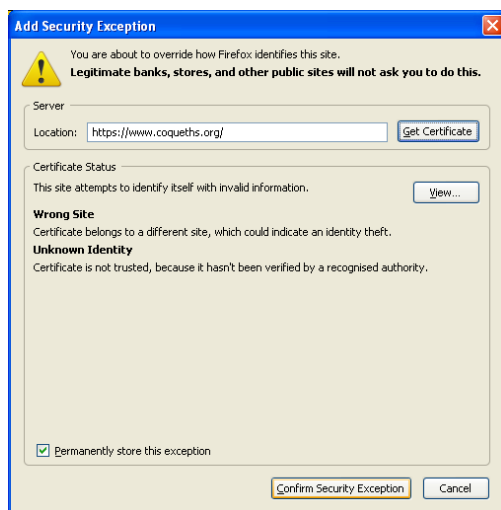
Add Security Exception

You are about to override how Firefox identifies this site.
Legitimate banks, stores, and other public sites will not ask you to do this.

Server

Location: https://www.coqueths.org/

Get Certificate

Certificate Status

This site attempts to identify itself with invalid information.

View...

Wrong Site
Certificate belongs to a different site, which could indicate an identity theft.

Unknown Identity
Certificate is not trusted, because it hasn't been verified by a recognised authority.

Permanently store this exception

Confirm Security Exception

Cancel